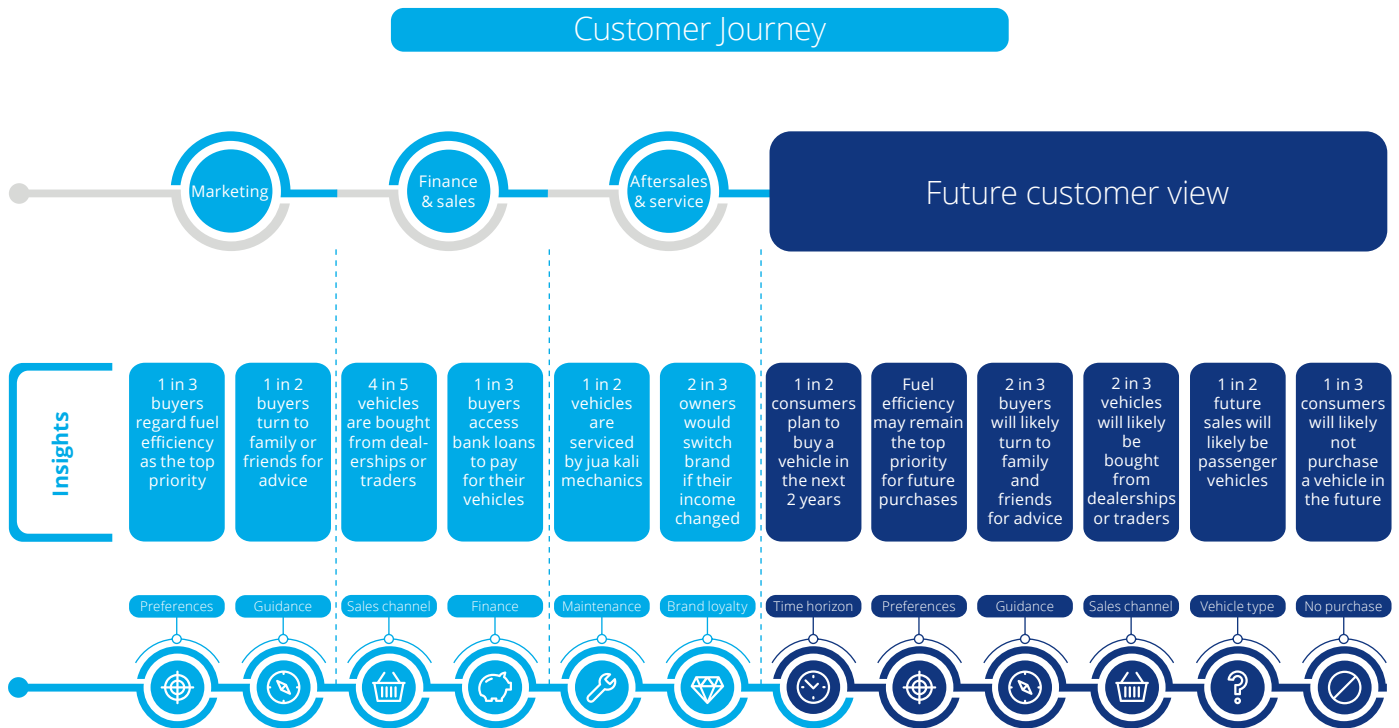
Customer Journey

Marketing

Finance & sales

Aftersales & service

Future customer view

Insights

1 in 3 buyers regard fuel efficiency as the top priority

1 in 2 buyers turn to family or friends for advice

4 in 5 vehicles are bought from dealerships or traders

1 in 3 buyers access bank loans to pay for their vehicles

1 in 2 vehicles are serviced by jua kali mechanics

2 in 3 owners would switch brand if their income changed

1 in 2 consumers plan to buy a vehicle in the next 2 years

Fuel efficiency may remain the top priority for future purchases

2 in 3 buyers will likely turn to family and friends for advice

2 in 3 vehicles will likely be bought from dealerships or traders

1 in 2 future sales will likely be passenger vehicles

1 in 3 consumers will likely not purchase a vehicle in the future

Preferences

Guidance

Sales channel

Finance

Maintenance

Brand loyalty

Time horizon

Preferences

Guidance

Sales channel

Vehicle type

No purchase